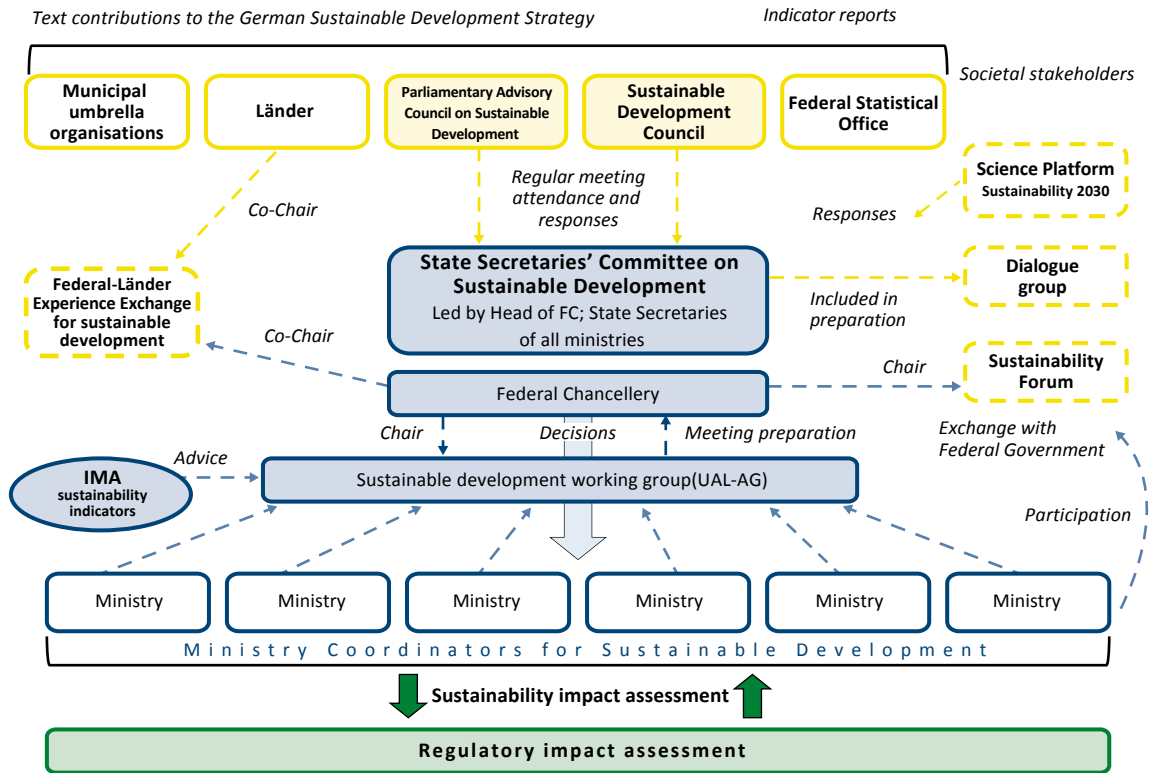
Text contributions to the German Sustainable Development Strategy

Indicator reports

Societal stakeholders

Municipal umbrella organisations

Länder

Parliamentary Advisory Council on Sustainable Development

Sustainable Development Council

Federal Statistical Office

Science Platform Sustainability 2030

Co-Chair

Regular meeting attendance and responses

Responses

Federal-Länder Experience Exchange for sustainable development

State Secretaries' Committee on Sustainable Development
Led by Head of FC; State Secretaries of all ministries

Dialogue group

Included in preparation

Co-Chair

Federal Chancellery

Chair

Sustainability Forum

Chair

Decisions

Meeting preparation

Exchange with Federal Government

Advice

IMA sustainability indicators

Sustainable development working group(UAL-AG)

Participation

Ministry

Ministry

Ministry

Ministry

Ministry

Ministry

Ministry Coordinators for Sustainable Development

Sustainability impact assessment

Regulatory impact assessment